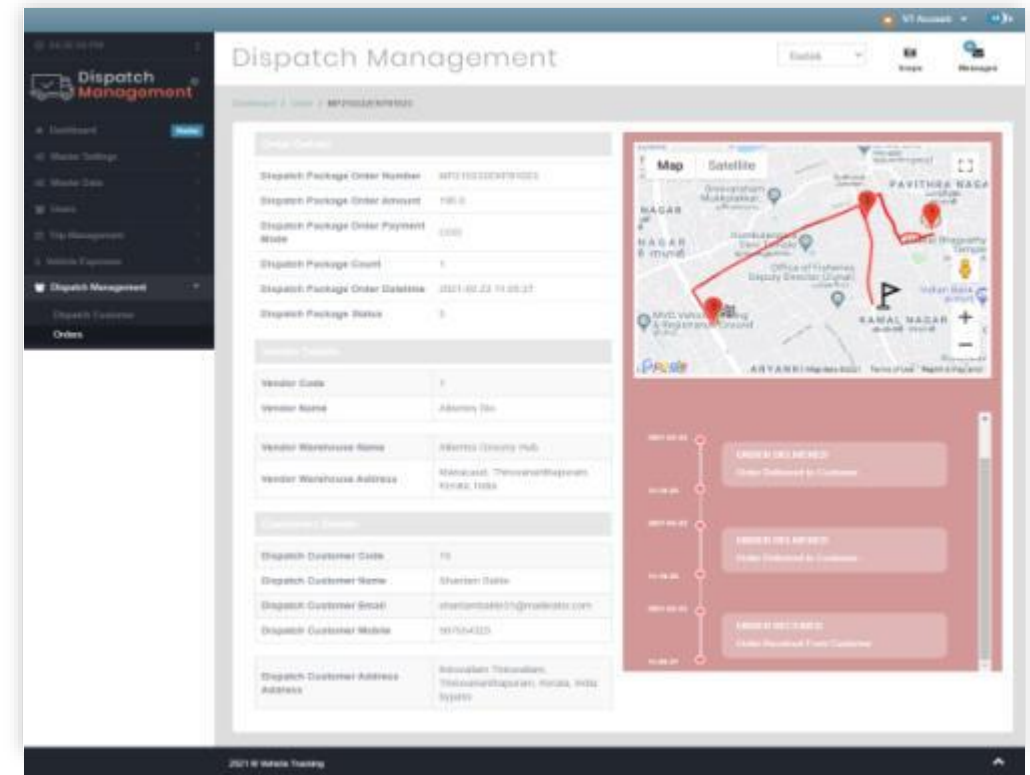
VT Account

Dispatch Management

Dashboard

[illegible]

Master Settings

Master Data

Users

Trip Management

Vehicle Expenses

Dispatch Management

Dispatch Customer

Orders

Dispatch Management

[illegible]

Maps

Messages

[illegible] / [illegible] / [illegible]

Order Details

| | |
|---|---|
| Dispatch Package Order Number | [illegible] |
| Dispatch Package Order Amount | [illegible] |
| Dispatch Package Order Payment Mode | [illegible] |
| Dispatch Package Count | 1 |
| Dispatch Package Order Datetime | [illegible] |
| Dispatch Package Status | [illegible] |

Vendor Details

| | |
|---|---|
| Vendor Code | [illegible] |
| Vendor Name | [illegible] |
| Vendor Warehouse Name | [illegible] |
| Vendor Warehouse Address | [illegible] |

Customer Details

| | |
|---|---|
| Dispatch Customer Code | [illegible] |
| Dispatch Customer Name | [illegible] |
| Dispatch Customer Email | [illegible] |
| Dispatch Customer Mobile | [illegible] |
| Dispatch Customer Address Address | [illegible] |

Map Satellite

PAVITHRA NAGAR

NAGAR

KAMAL NAGAR

ARYANAD

Google

Terms of Use

ORDER DELIVERED
Order Delivered to Customer

ORDER DELIVERED
Order Delivered to Customer

ORDER RECEIVED
Order Received From Customer

2021 © Vehicle Tracking